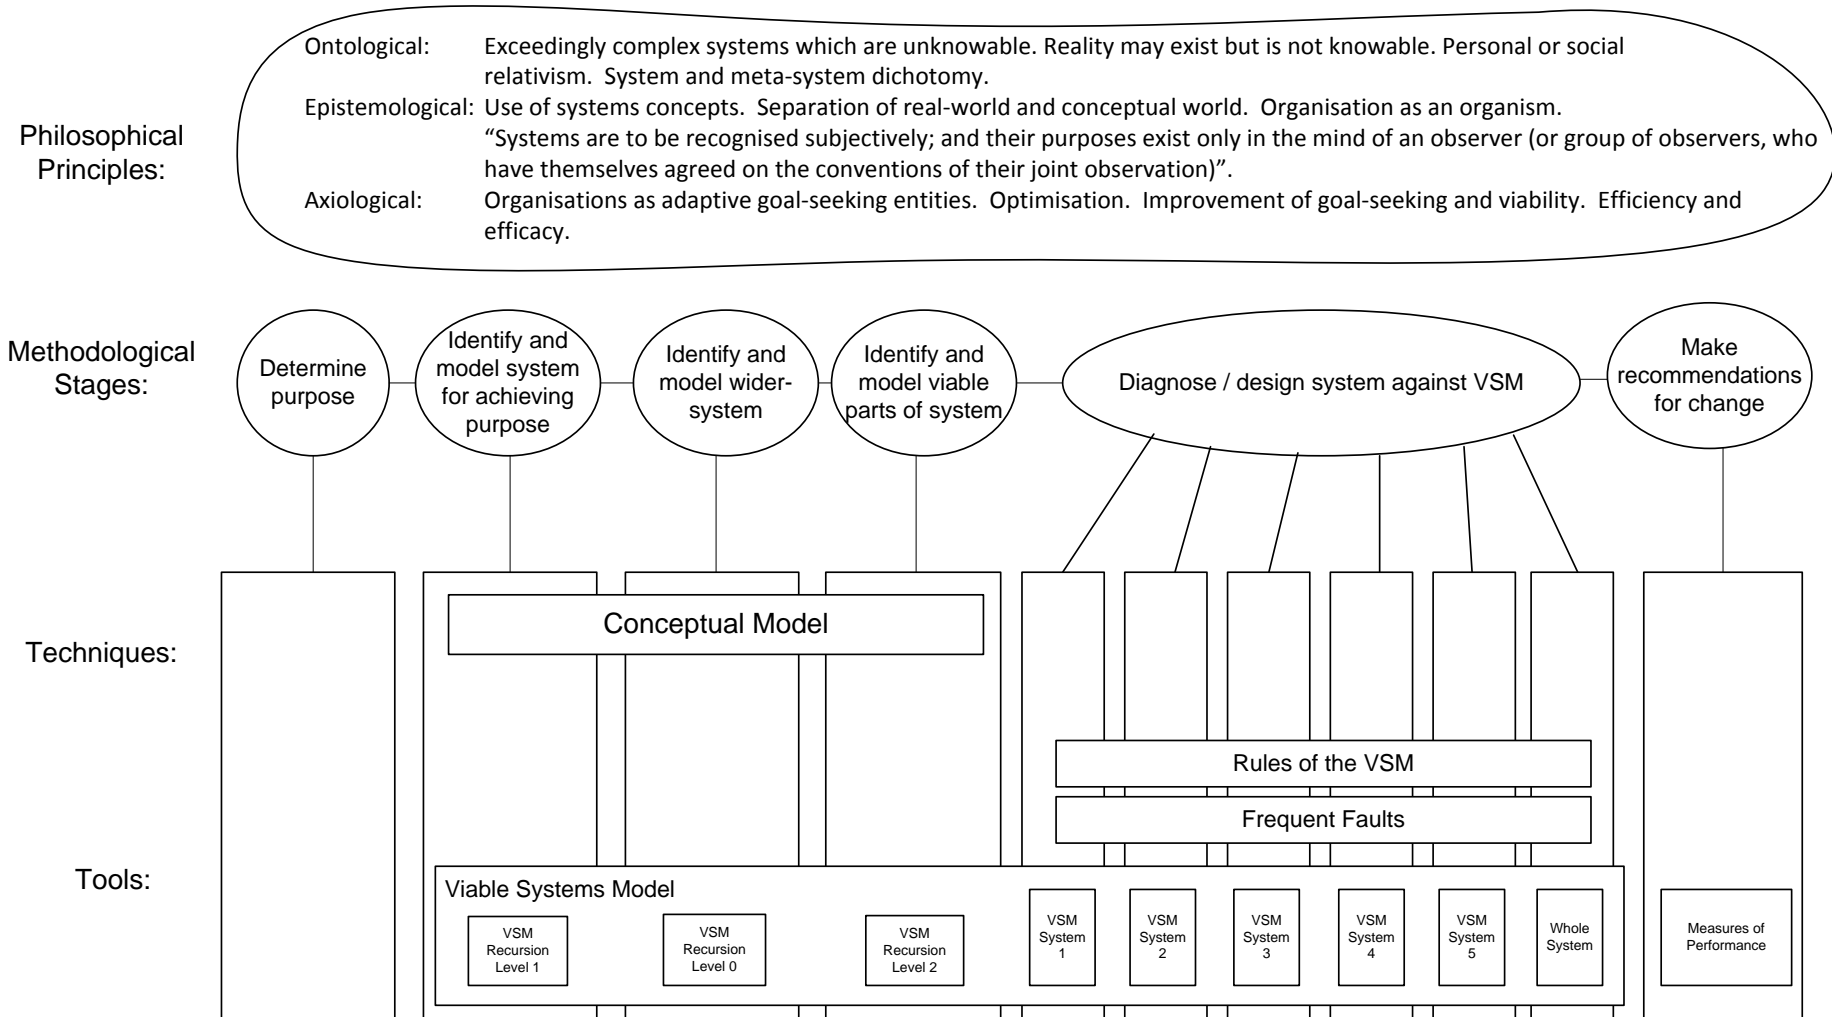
Philosophical Principles:

Ontological: Exceedingly complex systems which are unknowable. Reality may exist but is not knowable. Personal or social relativism. System and meta-system dichotomy.
Epistemological: Use of systems concepts. Separation of real-world and conceptual world. Organisation as an organism. "Systems are to be recognised subjectively; and their purposes exist only in the mind of an observer (or group of observers, who have themselves agreed on the conventions of their joint observation)".
Axiological: Organisations as adaptive goal-seeking entities. Optimisation. Improvement of goal-seeking and viability. Efficiency and efficacy.

Methodological Stages:

Determine purpose

Identify and model system for achieving purpose

Identify and model wider-system

Identify and model viable parts of system

Diagnose / design system against VSM

Make recommendations for change

Techniques:

Conceptual Model

Rules of the VSM

Frequent Faults

Tools:

Viable Systems Model

VSM Recursion Level 1

VSM Recursion Level 0

VSM Recursion Level 2

VSM System 1

VSM System 2

VSM System 3

VSM System 4

VSM System 5

Whole System

Measures of Performance